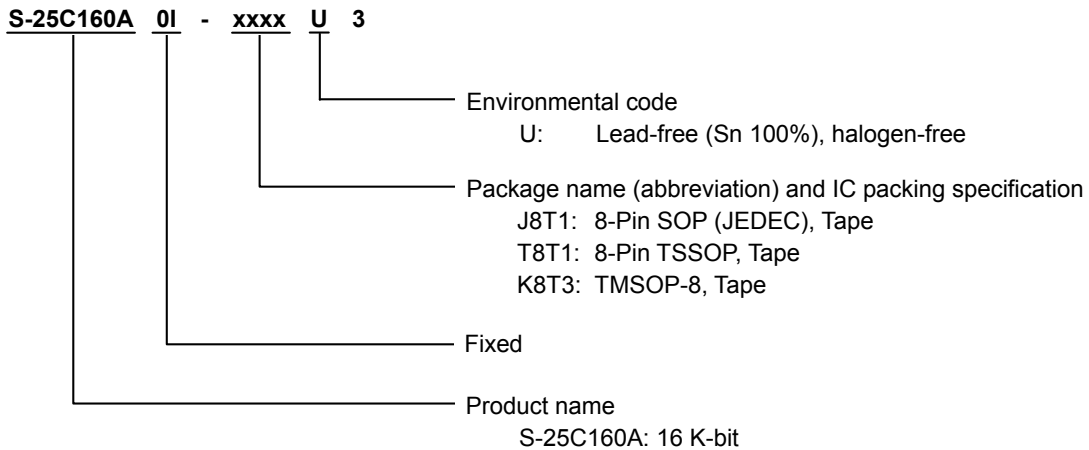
S-25C160A 0I - xxxx U 3

Environmental code
U: Lead-free (Sn 100%), halogen-free

Package name (abbreviation) and IC packing specification
J8T1: 8-Pin SOP (JEDEC), Tape
T8T1: 8-Pin TSSOP, Tape
K8T3: TMSOP-8, Tape

Fixed

Product name
S-25C160A: 16 K-bit